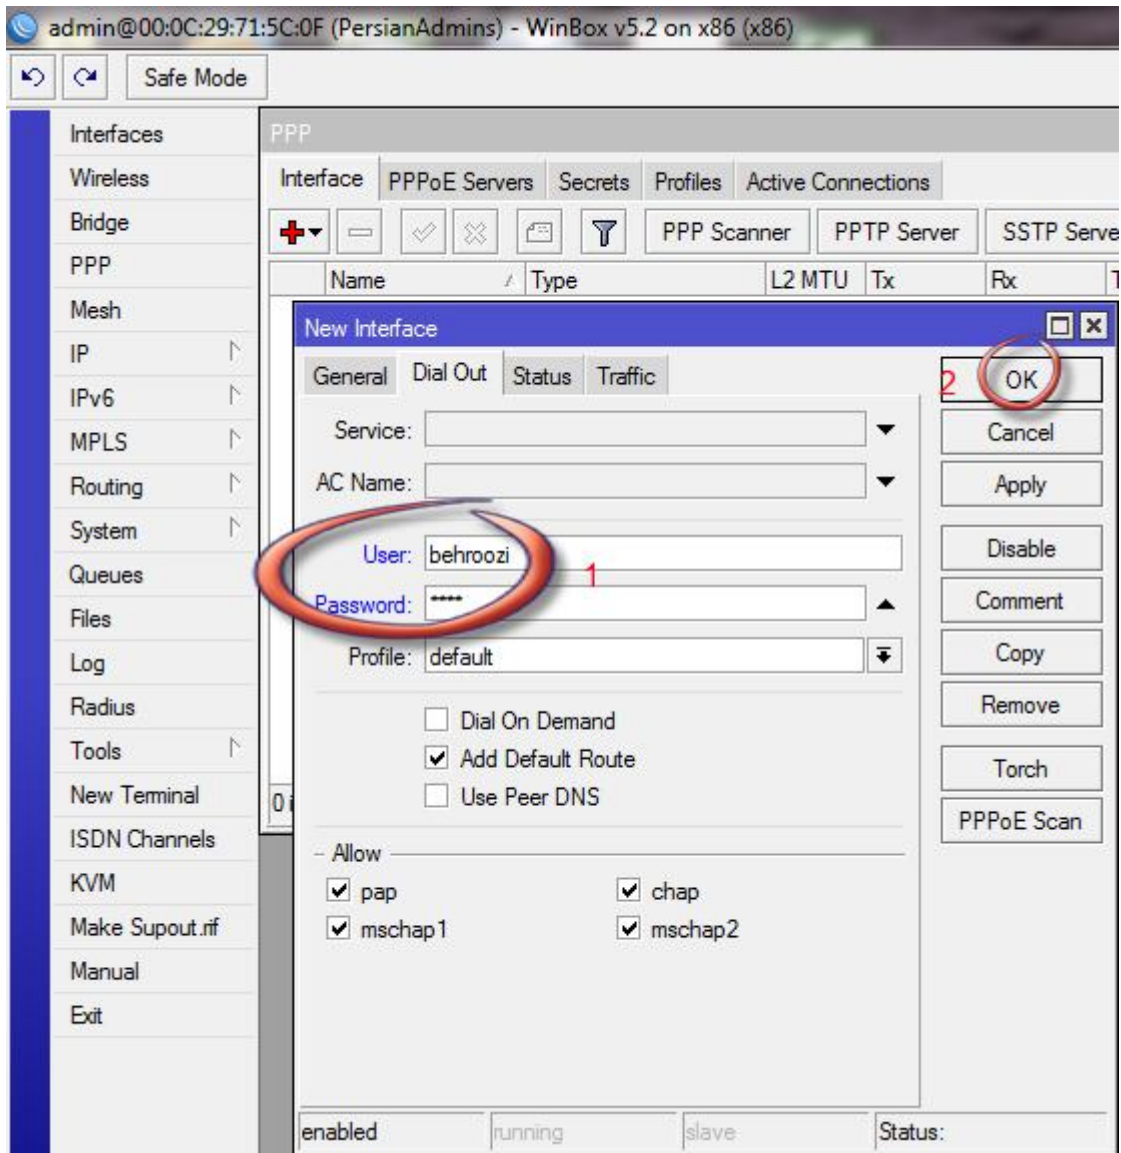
admin@00:0C:29:71:5C:0F (PersianAdmins) - WinBox v5.2 on x86 (x86)

Safe Mode

Interfaces
Wireless
Bridge
PPP
Mesh
IP
IPv6
MPLS
Routing
System
Queues
Files
Log
Radius
Tools
New Terminal
ISDN Channels
KVM
Make Supout.rif
Manual
Exit

PPP

Interface | PPPoE Servers | Secrets | Profiles | Active Connections

PPP Scanner | PPTP Server | SSTP Serve

Name | Type | L2 MTU | Tx | Rx | T

0 i

New Interface

General | Dial Out | Status | Traffic

Service:
AC Name:
User: behroozi
Password: ****
Profile: default

1

Dial On Demand
Add Default Route
Use Peer DNS

Allow
pap
chap
mschap1
mschap2

2
OK
Cancel
Apply
Disable
Comment
Copy
Remove
Torch
PPPoE Scan

enabled | running | slave | Status: